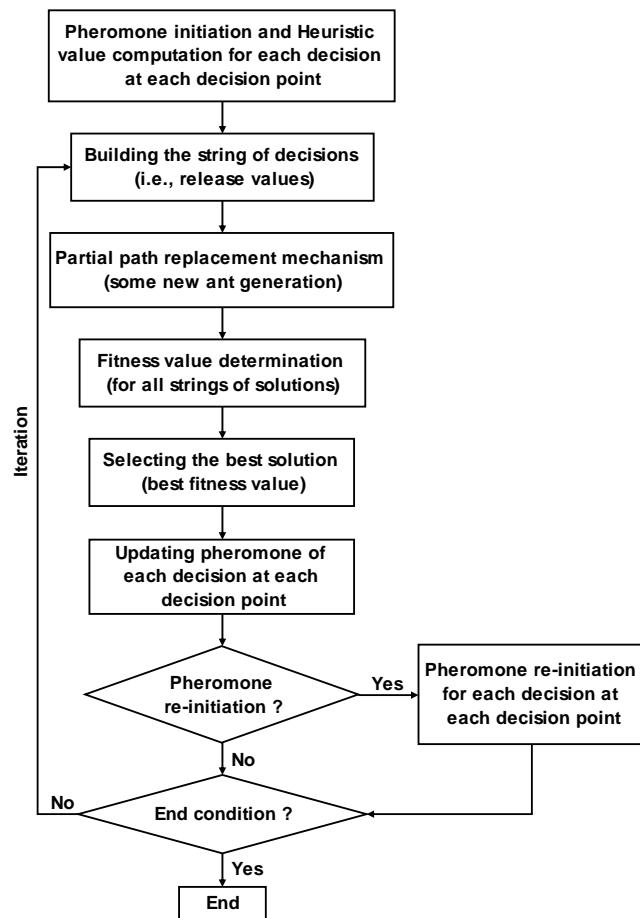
Pheromone initiation and Heuristic value computation for each decision at each decision point

Building the string of decisions (i.e., release values)

Partial path replacement mechanism (some new ant generation)

Fitness value determination (for all strings of solutions)

Selecting the best solution (best fitness value)

Updating pheromone of each decision at each decision point

Pheromone re-initiation ?

Yes

Pheromone re-initiation for each decision at each decision point

No

Iteration

No

End condition ?

Yes

End